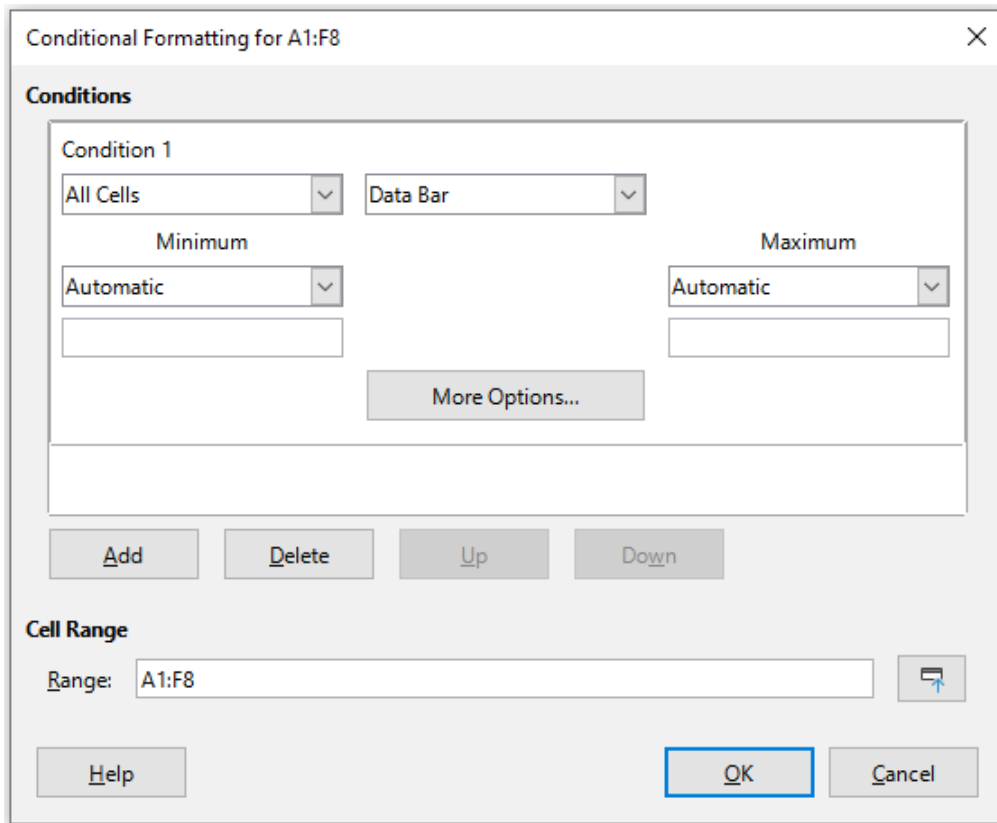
Conditional Formatting for A1:F8

Conditions

Condition 1

All Cells

Data Bar

Minimum

Maximum

Automatic

Automatic

More Options...

Add

Delete

Up

Down

Cell Range

Range: A1:F8

Help

OK

Cancel